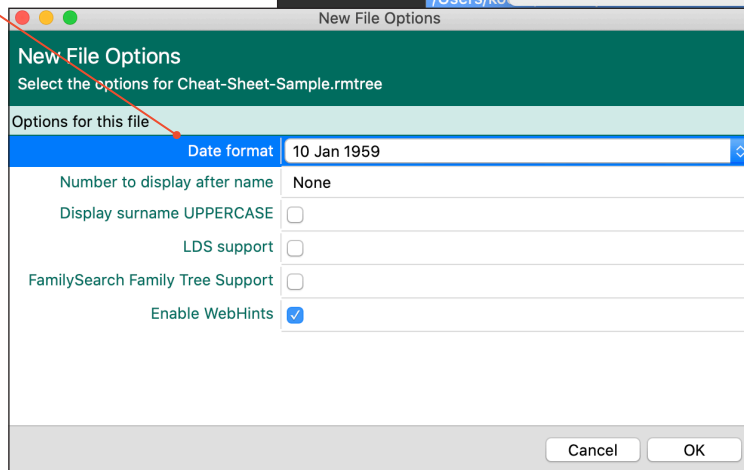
New File Options

New File Options
Select the options for Cheat-Sheet-Sample.rmtree

Options for this file

| | |
|---|---|
| Date format | 10 Jan 1959 |
| Number to display after name | None |
| Display surname UPPERCASE | ☐ |
| LDS support | ☐ |
| FamilySearch Family Tree Support | ☐ |
| Enable WebHints | ☑ |

Cancel OK